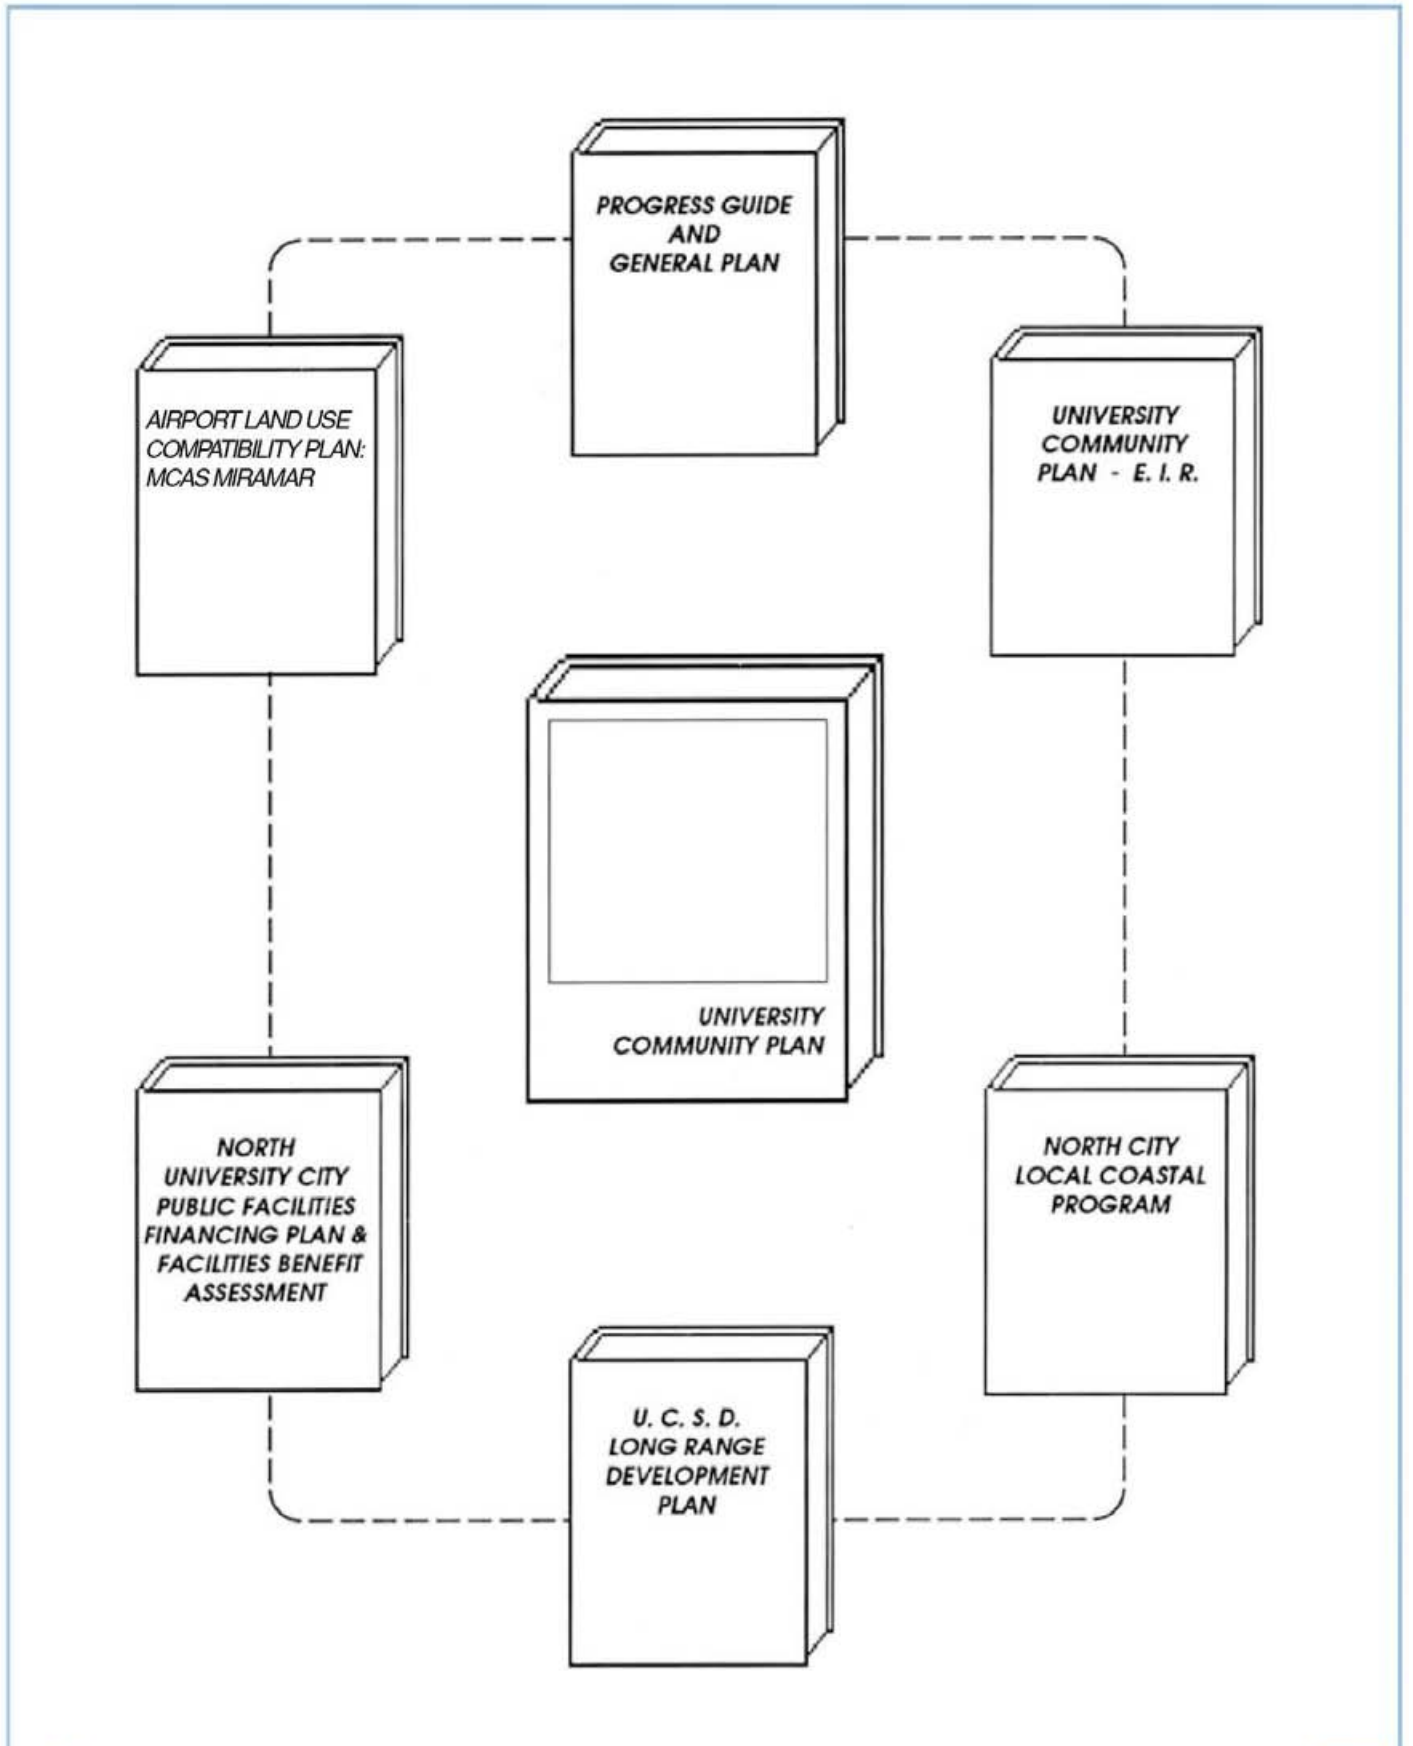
PROGRESS GUIDE AND GENERAL PLAN

AIRPORT LAND USE COMPATIBILITY PLAN: MCAS MIRAMAR

UNIVERSITY COMMUNITY PLAN - E. I. R.

UNIVERSITY COMMUNITY PLAN

NORTH UNIVERSITY CITY PUBLIC FACILITIES FINANCING PLAN & FACILITIES BENEFIT ASSESSMENT

NORTH CITY LOCAL COASTAL PROGRAM

U. C. S. D. LONG RANGE DEVELOPMENT PLAN